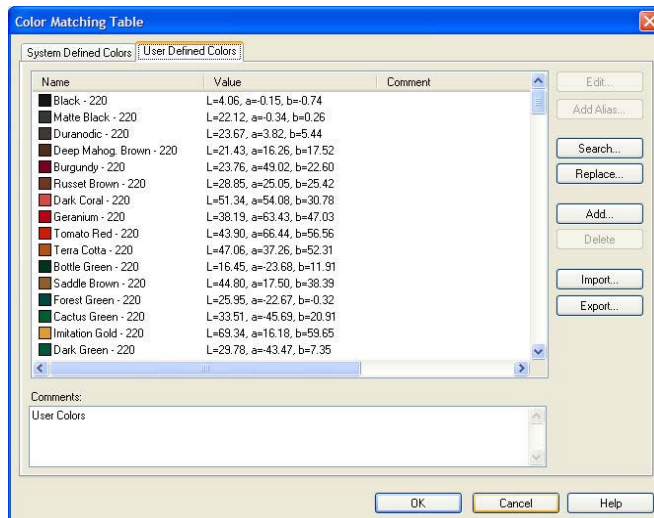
Color Matching Table

System Defined Colors | User Defined Colors

| Name | Value | Comment |
|---|---|---|
| Black - 220 | L=4.06, a=-0.15, b=-0.74 | |
| Matte Black - 220 | L=22.12, a=-0.34, b=0.26 | |
| Duranodic - 220 | L=23.67, a=3.82, b=5.44 | |
| Deep Mahog. Brown - 220 | L=21.43, a=16.26, b=17.52 | |
| Burgundy - 220 | L=23.76, a=49.02, b=22.60 | |
| Russet Brown - 220 | L=28.85, a=25.05, b=25.42 | |
| Dark Coral - 220 | L=51.34, a=54.08, b=30.78 | |
| Geranium - 220 | L=38.19, a=63.43, b=47.03 | |
| Tomato Red - 220 | L=43.90, a=66.44, b=56.56 | |
| Terra Cotta - 220 | L=47.06, a=37.26, b=52.31 | |
| Bottle Green - 220 | L=16.45, a=-23.68, b=11.91 | |
| Saddle Brown - 220 | L=44.80, a=17.50, b=38.39 | |
| Forest Green - 220 | L=25.95, a=-22.67, b=-0.32 | |
| Cactus Green - 220 | L=33.51, a=-45.69, b=20.91 | |
| Imitation Gold - 220 | L=69.34, a=16.18, b=59.65 | |
| Dark Green - 220 | L=29.78, a=-43.47, b=7.35 | |

Edit...
Add Alias...
Search...
Replace...
Add...
Delete
Import...
Export...

Comments:
User Colors

OK
Cancel
Help